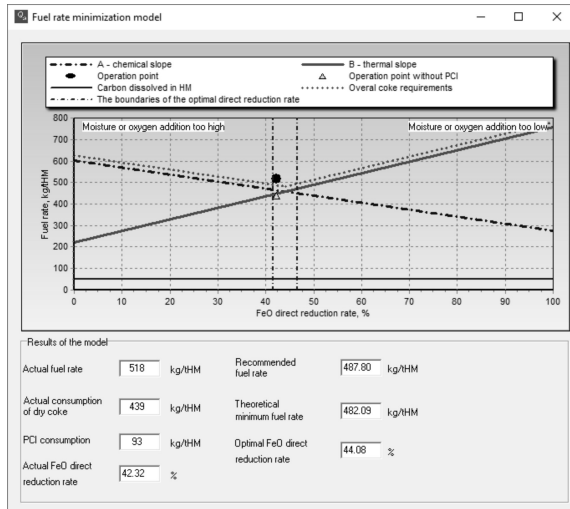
Fuel rate minimization model

A - chemical slope
B - thermal slope
Operation point
Operation point without PCI
Carbon dissolved in HM
Overal coke requirements
The boundaries of the optimal direct reduction rate

Moisture or oxygen addition too high
Moisture or oxygen addition too low

Fuel rate, kg/tHM
800
700
600
500
400
300
200
100
0

0 10 20 30 40 50 60 70 80 90 100
FeO direct reduction rate, %

Results of the model

Actual fuel rate 518 kg/tHM
Actual consumption of dry coke 439 kg/tHM
PCI consumption 93 kg/tHM
Actual FeO direct reduction rate 42.32 %
Recommended fuel rate 487.80 kg/tHM
Theoretical minimum fuel rate 482.09 kg/tHM
Optimal FeO direct reduction rate 44.08 %